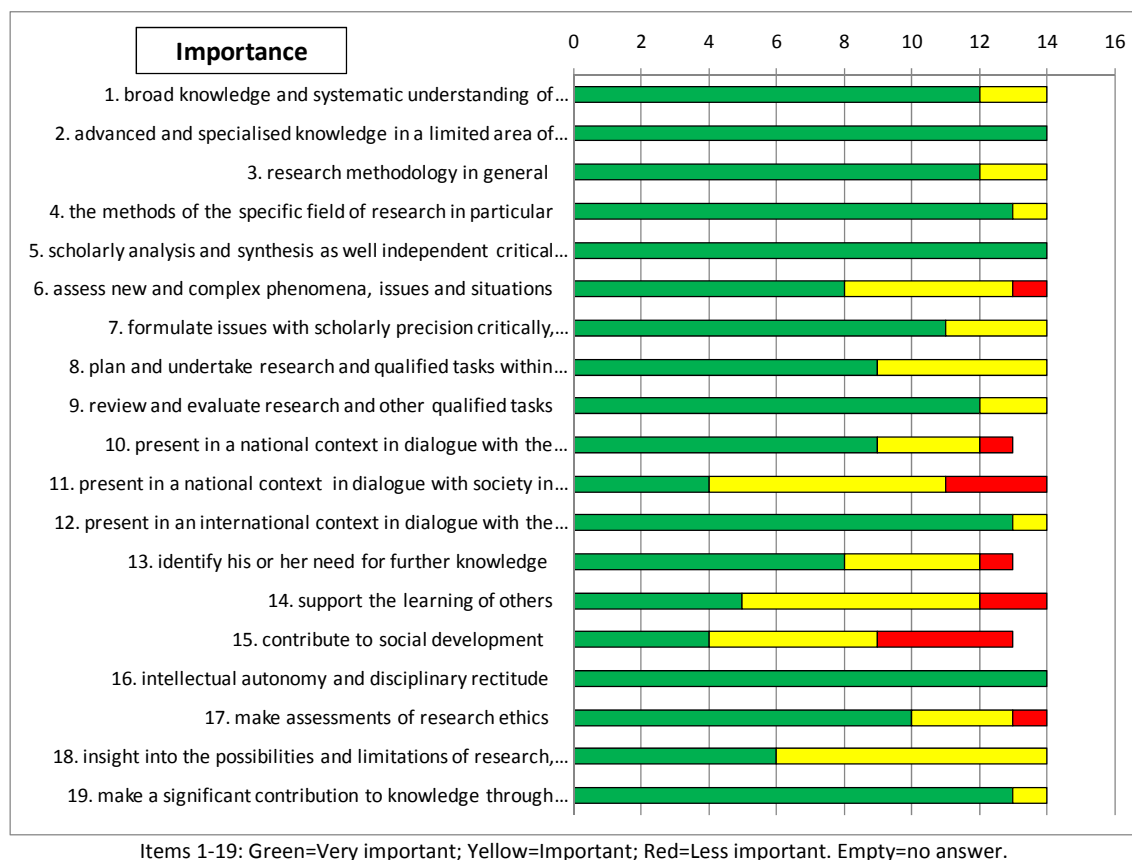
Importance

0 2 4 6 8 10 12 14 16

1. broad knowledge and systematic understanding of…
2. advanced and specialised knowledge in a limited area of…
3. research methodology in general
4. the methods of the specific field of research in particular
5. scholarly analysis and synthesis as well independent critical…
6. assess new and complex phenomena, issues and situations
7. formulate issues with scholarly precision critically,…
8. plan and undertake research and qualified tasks within…
9. review and evaluate research and other qualified tasks
10. present in a national context in dialogue with the…
11. present in a national context in dialogue with society in…
12. present in an international context in dialogue with the…
13. identify his or her need for further knowledge
14. support the learning of others
15. contribute to social development
16. intellectual autonomy and disciplinary rectitude
17. make assessments of research ethics
18. insight into the possibilities and limitations of research,…
19. make a significant contribution to knowledge through…

Items 1-19: Green=Very important; Yellow=Important; Red=Less important. Empty=no answer.